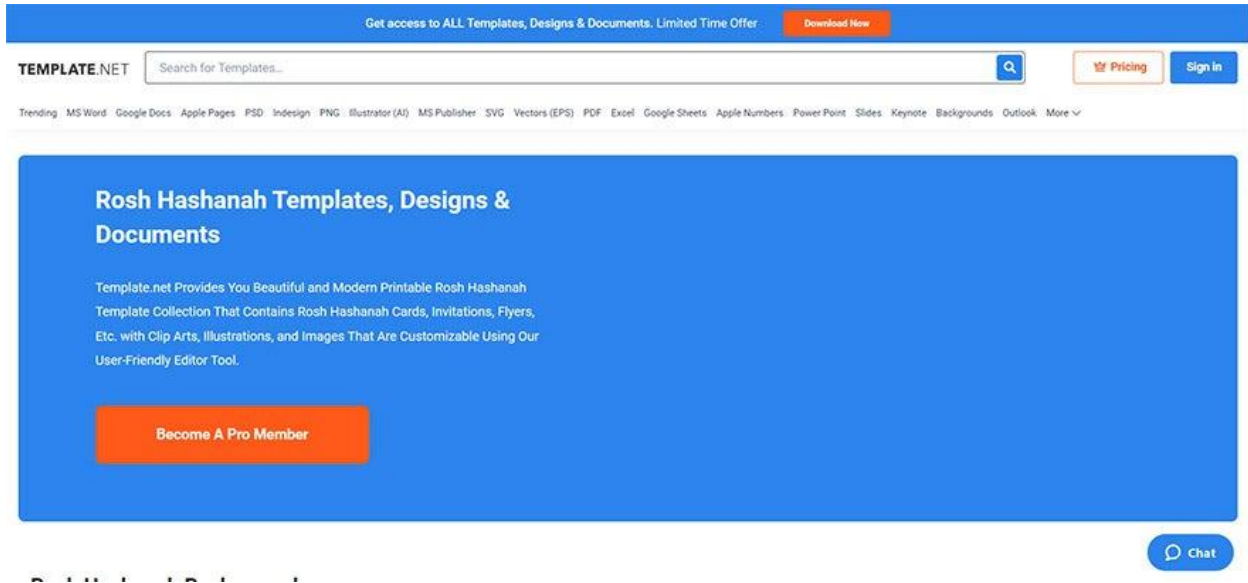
Get access to ALL Templates, Designs & Documents. Limited Time Offer Download Now

TEMPLATE.NET Search for Templates... Pricing Sign in

Trending MS Word Google Docs Apple Pages PSD Indesign PNG Illustrator (AI) MS Publisher SVG Vectors (EPS) PDF Excel Google Sheets Apple Numbers Power Point Slides Keynote Backgrounds Outlook More

Rosh Hashanah Templates, Designs & Documents

Template.net Provides You Beautiful and Modern Printable Rosh Hashanah Template Collection That Contains Rosh Hashanah Cards, Invitations, Flyers, Etc. with Clip Arts, Illustrations, and Images That Are Customizable Using Our User-Friendly Editor Tool.

Become A Pro Member

Chat

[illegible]